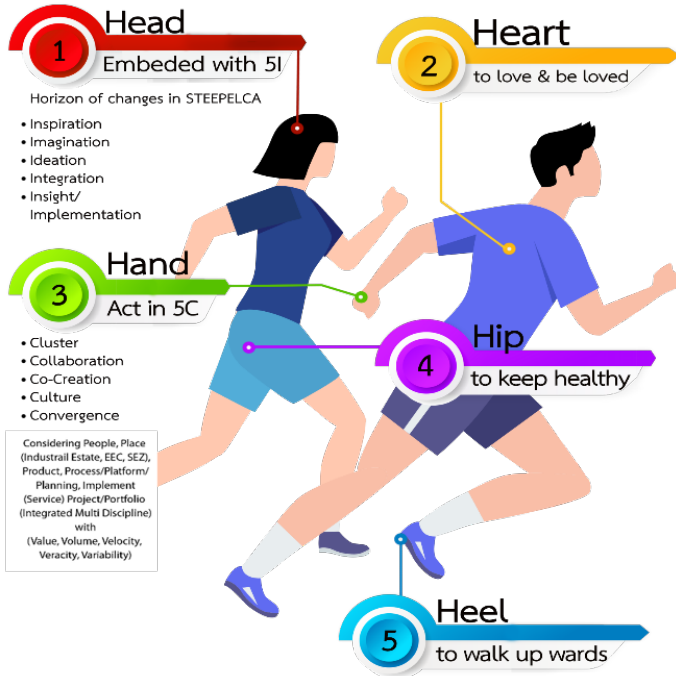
1 Head
Embeded with 5I

Horizon of changes in STEEPELCA

• Inspiration
• Imagination
• Ideation
• Integration
• Insight/ Implementation

2 Heart
to love & be loved

3 Hand
Act in 5C

• Cluster
• Collaboration
• Co-Creation
• Culture
• Convergence

Considering People, Place (Industrail Estate, EEC, SEZ), Product, Process/Platform/ Planning, Implement (Service) Project/Portfolio (Integrated Multi Discipline) with (Value, Volume, Velocity, Veracity, Variability)

4 Hip
to keep healthy

5 Heel
to walk up wards